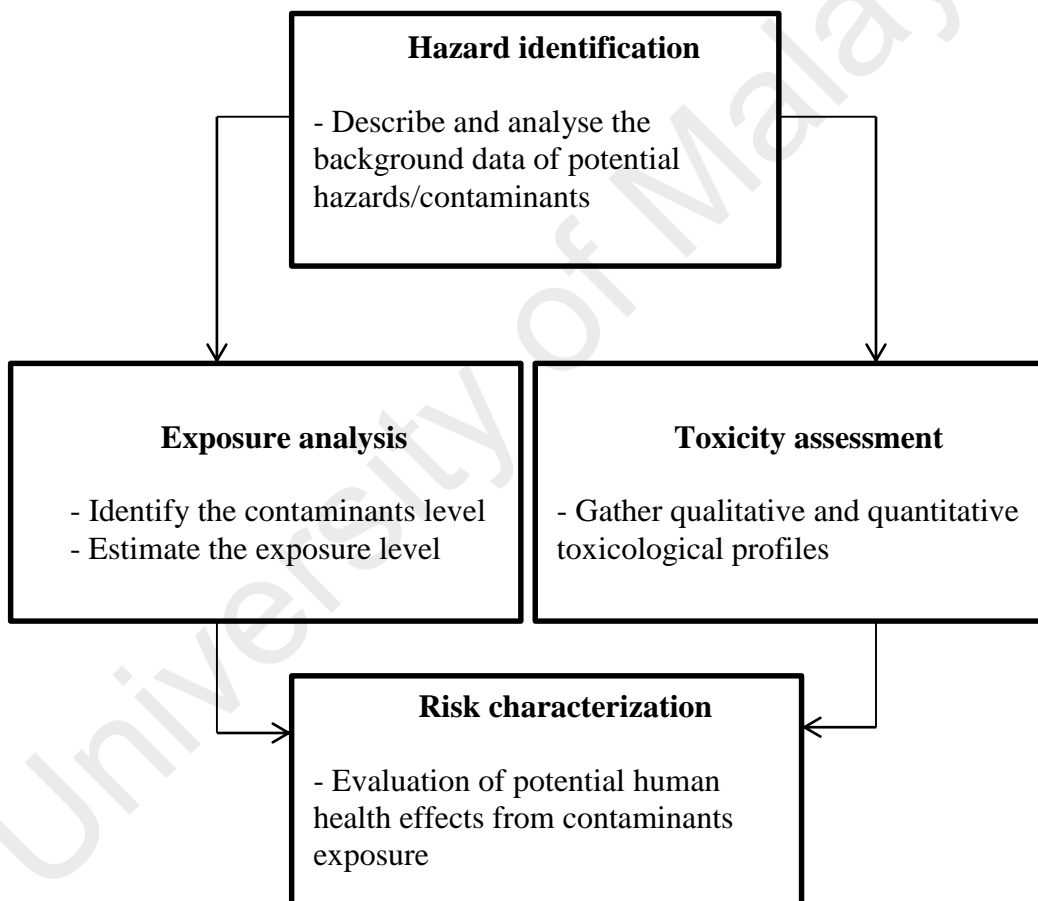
**Hazard identification**

- Describe and analyse the background data of potential hazards/contaminants

**Exposure analysis**

- Identify the contaminants level
- Estimate the exposure level

**Toxicity assessment**

- Gather qualitative and quantitative toxicological profiles

**Risk characterization**

- Evaluation of potential human health effects from contaminants exposure

University of Malaya